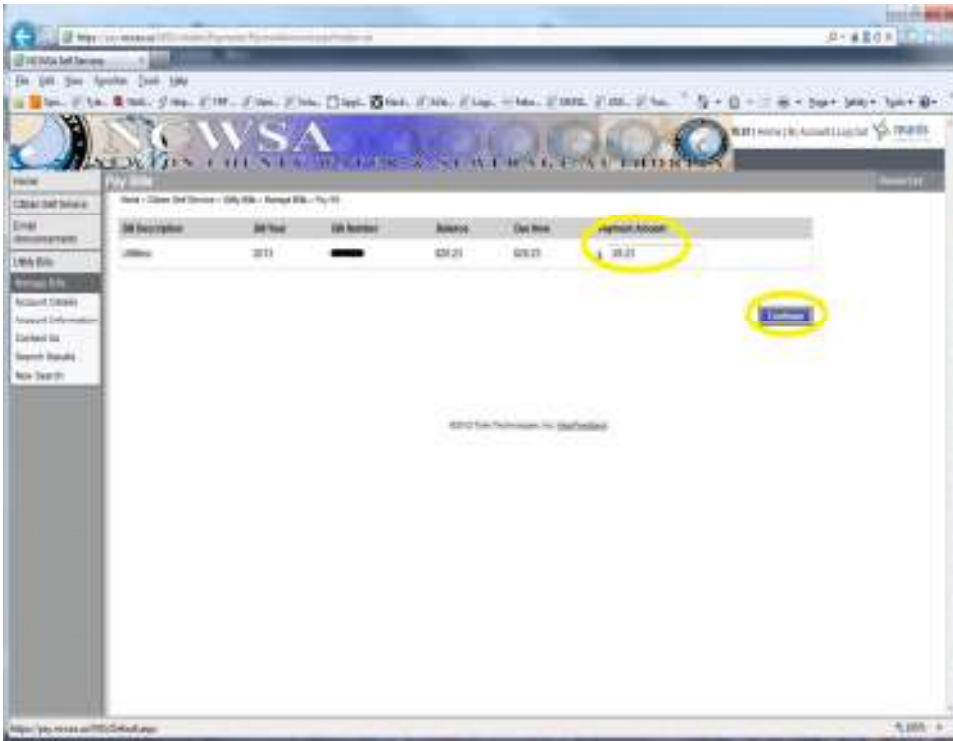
NCWSA Self Service

File Edit View Favorites Tools Help

NCWSA

Home | My Account | Log Out

Home

Citizen Self Service

Email Announcements

Utility Bills

Manage Bills

Account Details

Account Information

Contact Us

Search Results

New Search

Pay Bills

Home > Citizen Self Service > Utility Bills > Manage Bills > Pay All

| Bill Description | Bill Year | Bill Number | Balance | Due Now | Payment Amount |
|---|---|---|---|---|---|
| Utilities | 2013 | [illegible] | $28.23 | $28.23 | $ 28.23 |

Continue

©2012 Tyler Technologies, Inc. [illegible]

100%